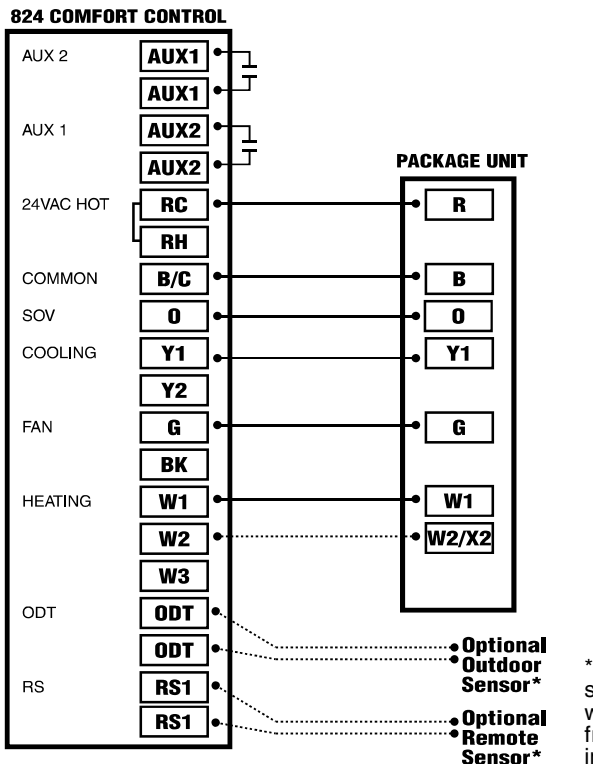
824 COMFORT CONTROL

AUX 2
AUX1
AUX1
AUX 1
AUX2
AUX2
24VAC HOT
RC
RH
COMMON
B/C
SOV
O
COOLING
Y1
Y2
FAN
G
BK
HEATING
W1
W2
W3
ODT
ODT
ODT
RS
RS1
RS1

PACKAGE UNIT
R
B
O
Y1
G
W1
W2/X2

Optional Outdoor Sensor*
Optional Remote Sensor*

*
s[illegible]
w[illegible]
fr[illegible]
in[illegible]